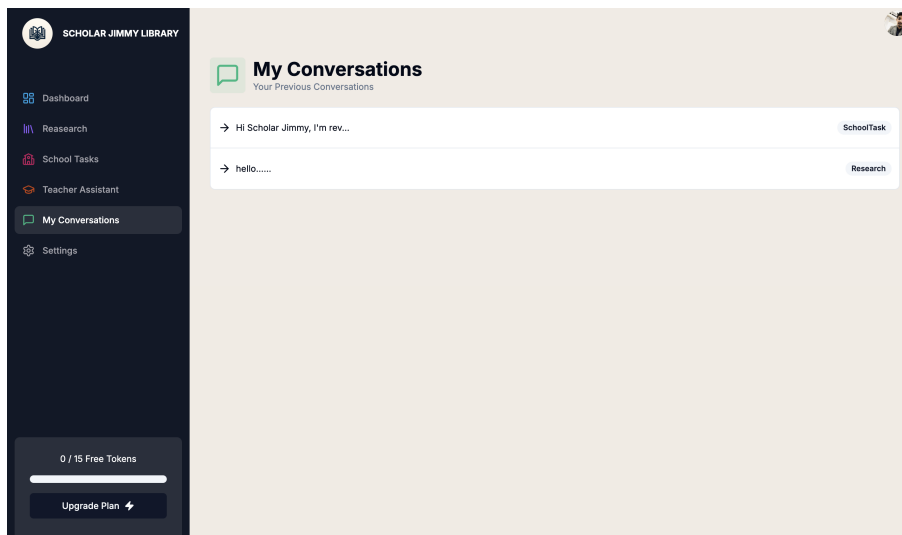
SCHOLAR JIMMY LIBRARY

Dashboard

Reasearch

School Tasks

Teacher Assistant

My Conversations

Settings

0 / 15 Free Tokens

Upgrade Plan

My Conversations

Your Previous Conversations

→ Hi Scholar Jimmy, I'm rev...

SchoolTask

→ hello......

Research